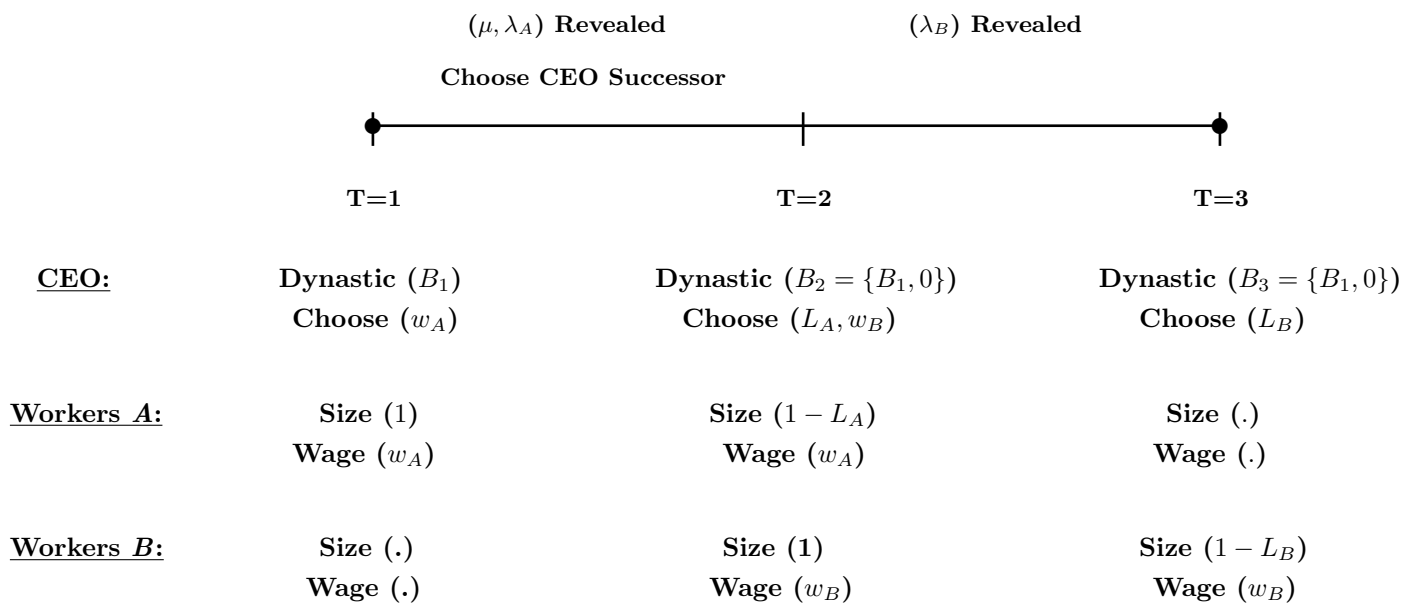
$(\mu, \lambda_A)$ **Revealed** $(\lambda_B)$ **Revealed**

**Choose CEO Successor**

**T=1** **T=2** **T=3**

**CEO:** **Dynastic** $(B_1)$ **Choose** $(w_A)$ **Dynastic** $(B_2 = \{B_1, 0\})$ **Choose** $(L_A, w_B)$ **Dynastic** $(B_3 = \{B_1, 0\})$ **Choose** $(L_B)$

**Workers *A*:** **Size** $(1)$ **Wage** $(w_A)$ **Size** $(1 - L_A)$ **Wage** $(w_A)$ **Size** $(.)$ **Wage** $(.)$

**Workers *B*:** **Size (.)** **Wage (.)** **Size (1)** **Wage** $(w_B)$ **Size** $(1 - L_B)$ **Wage** $(w_B)$